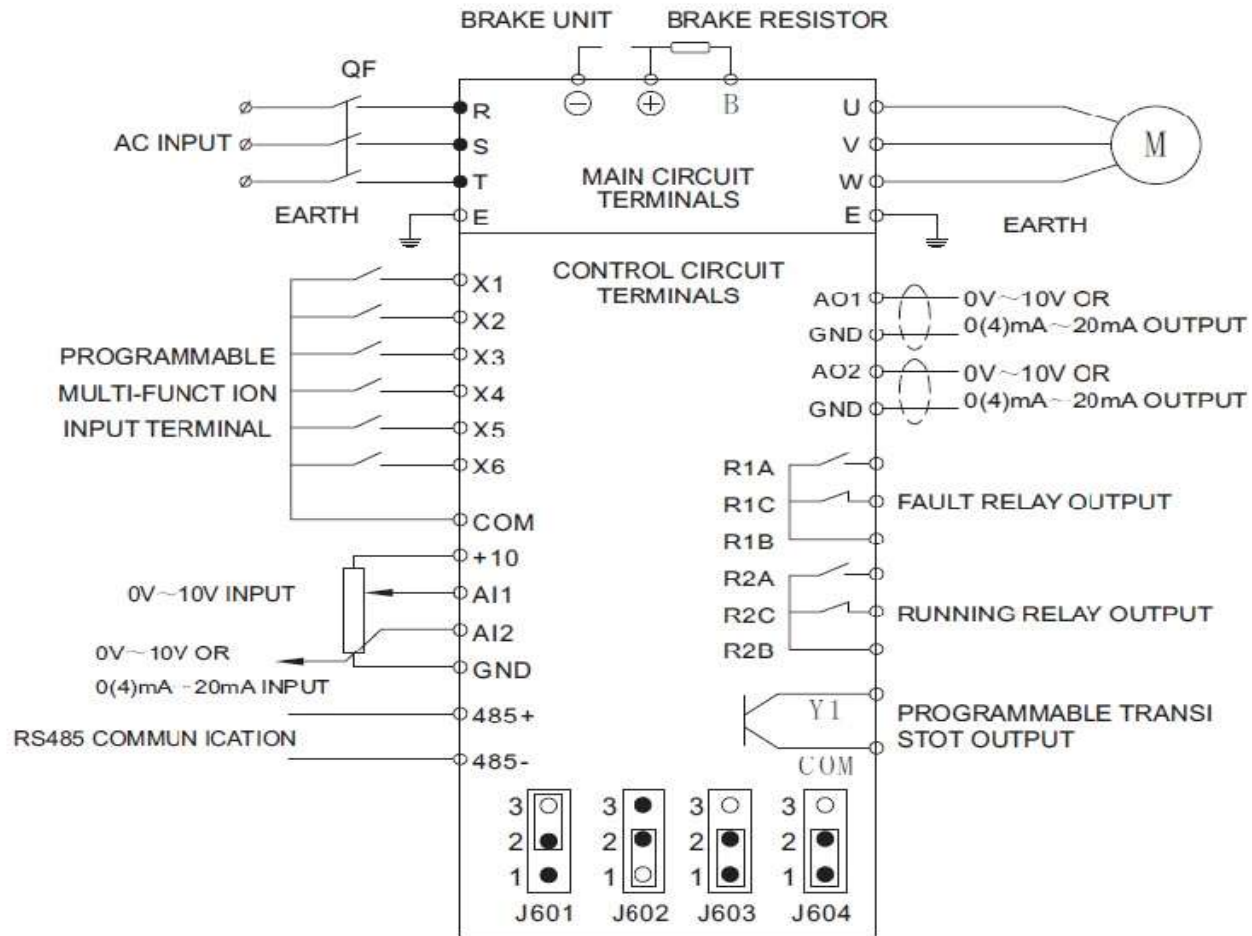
BRAKE UNIT BRAKE RESISTOR

QF

R
S
T
E

AC INPUT

EARTH

⊖ ⊕ B

MAIN CIRCUIT TERMINALS

U
V
W
E

M

EARTH

CONTROL CIRCUIT TERMINALS

PROGRAMMABLE MULTI-FUNCT ION INPUT TERMINAL

X1
X2
X3
X4
X5
X6
COM

AO1
GND
0V~10V OR 0(4)mA~20mA OUTPUT
AO2
GND
0V~10V OR 0(4)mA~20mA OUTPUT

R1A
R1C
R1B
FAULT RELAY OUTPUT

+10
AI1
AI2
GND

0V~10V INPUT

0V~10V OR 0(4)mA~20mA INPUT

R2A
R2C
R2B
RUNNING RELAY OUTPUT

Y1
COM
PROGRAMMABLE TRANSI STOT OUTPUT

485+
485-
RS485 COMMUN ICATION

3 2 1 J601
3 2 1 J602
3 2 1 J603
3 2 1 J604